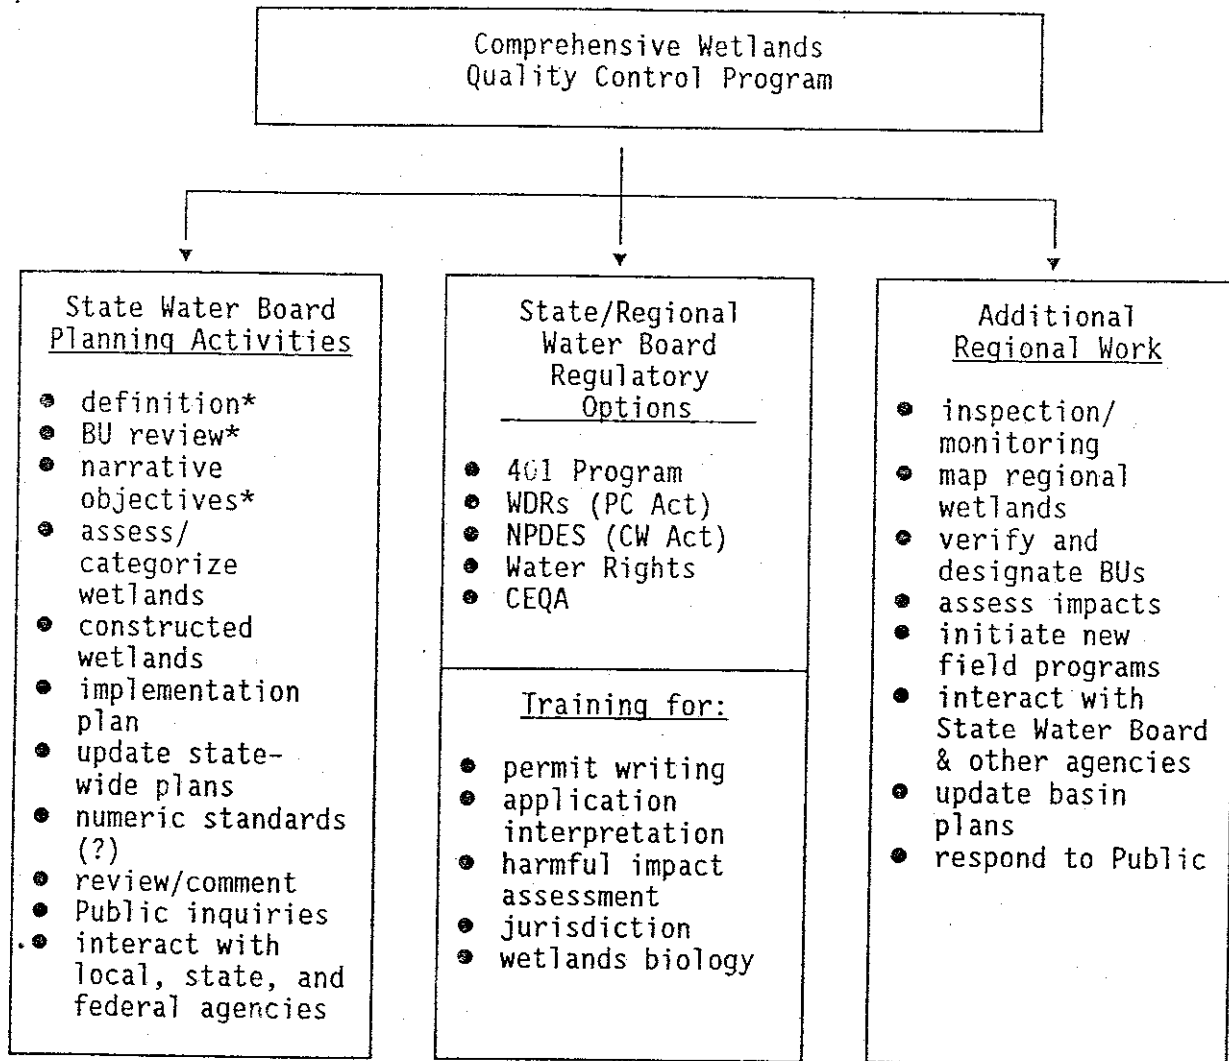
Comprehensive Wetlands Quality Control Program

State Water Board
Planning Activities

- definition*
- BU review*
- narrative objectives*
- assess/ categorize wetlands
- constructed wetlands
- implementation plan
- update statewide plans
- numeric standards (?)
- review/comment
- Public inquiries
- interact with local, state, and federal agencies

State/Regional Water Board Regulatory Options

- 401 Program
- WDRs (PC Act)
- NPDES (CW Act)
- Water Rights
- CEQA

Training for:

- permit writing
- application interpretation
- harmful impact assessment
- jurisdiction
- wetlands biology

Additional
Regional Work

- inspection/ monitoring
- map regional wetlands
- verify and designate BUs
- assess impacts
- initiate new field programs
- interact with State Water Board & other agencies
- update basin plans
- respond to Public